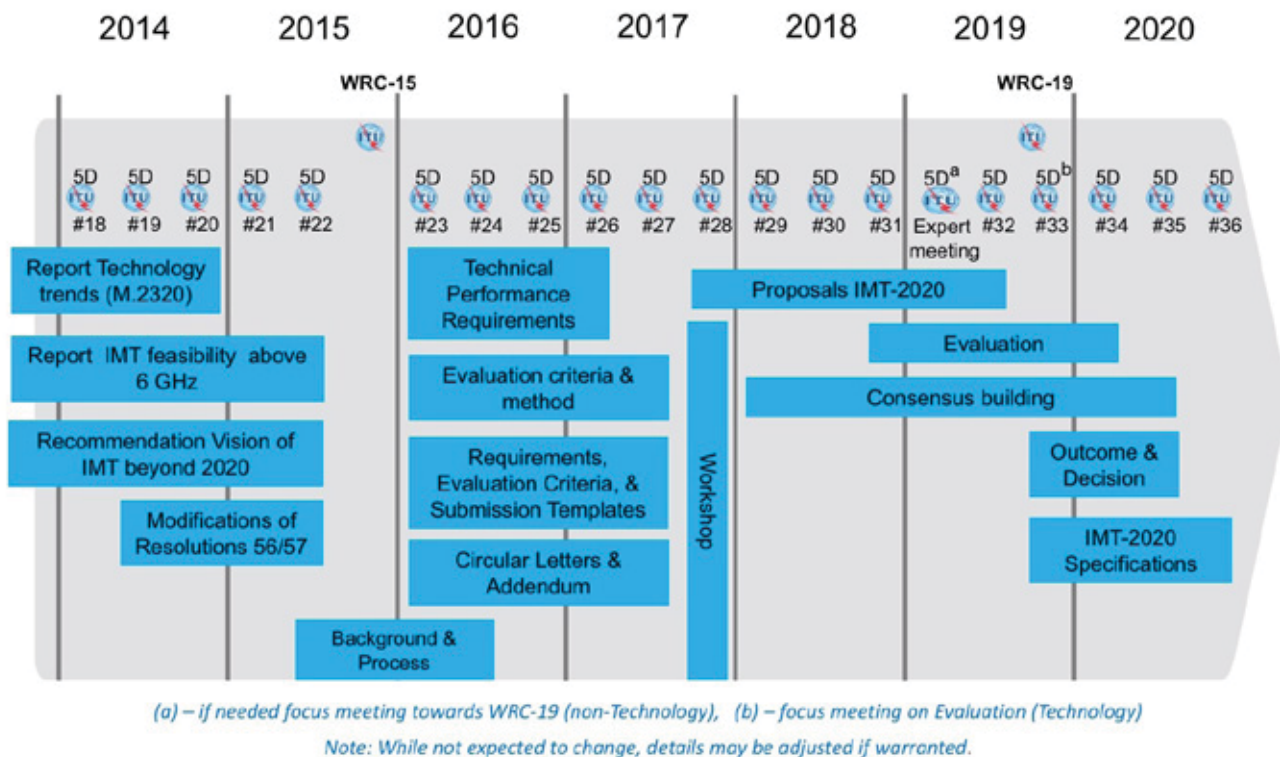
2014 2015 2016 2017 2018 2019 2020

WRC-15

WRC-19

ITU

5D ITU #18
5D ITU #19
5D ITU #20
5D ITU #21
5D ITU #22
5D ITU #23
5D ITU #24
5D ITU #25
5D ITU #26
5D ITU #27
5D ITU #28
5D ITU #29
5D ITU #30
5D ITU #31
$5D^a$ ITU Expert meeting
5D ITU #32
$5D^b$ ITU #33
5D ITU #34
5D ITU #35
5D ITU #36

Report Technology trends (M.2320)

Report IMT feasibility above 6 GHz

Recommendation Vision of IMT beyond 2020

Modifications of Resolutions 56/57

Background & Process

Technical Performance Requirements

Evaluation criteria & method

Requirements, Evaluation Criteria, & Submission Templates

Circular Letters & Addendum

Workshop

Proposals IMT-2020

Evaluation

Consensus building

Outcome & Decision

IMT-2020 Specifications

(a) – if needed focus meeting towards WRC-19 (non-Technology), (b) – focus meeting on Evaluation (Technology)

Note: While not expected to change, details may be adjusted if warranted.